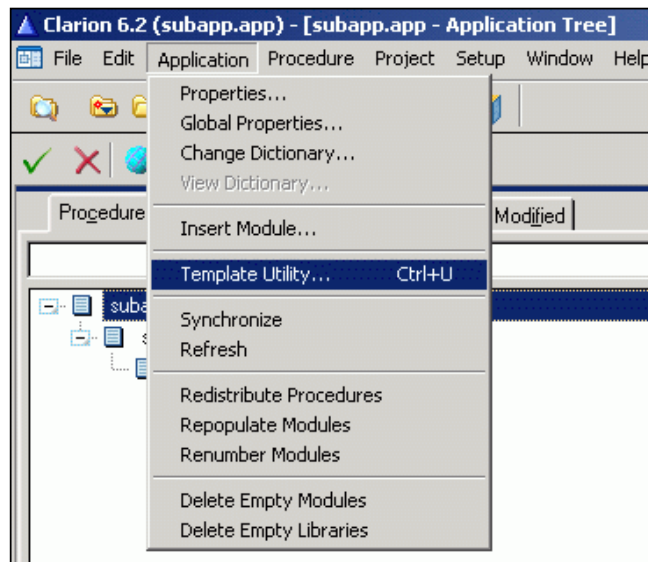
Clarion 6.2 (subapp.app) - [subapp.app - Application Tree]

File Edit Application Procedure Project Setup Window Help

Properties...
Global Properties...
Change Dictionary...
View Dictionary...
Insert Module...
Template Utility... Ctrl+U
Synchronize
Refresh
Redistribute Procedures
Repopulate Modules
Renumber Modules
Delete Empty Modules
Delete Empty Libraries

Procedure

Modified

suba